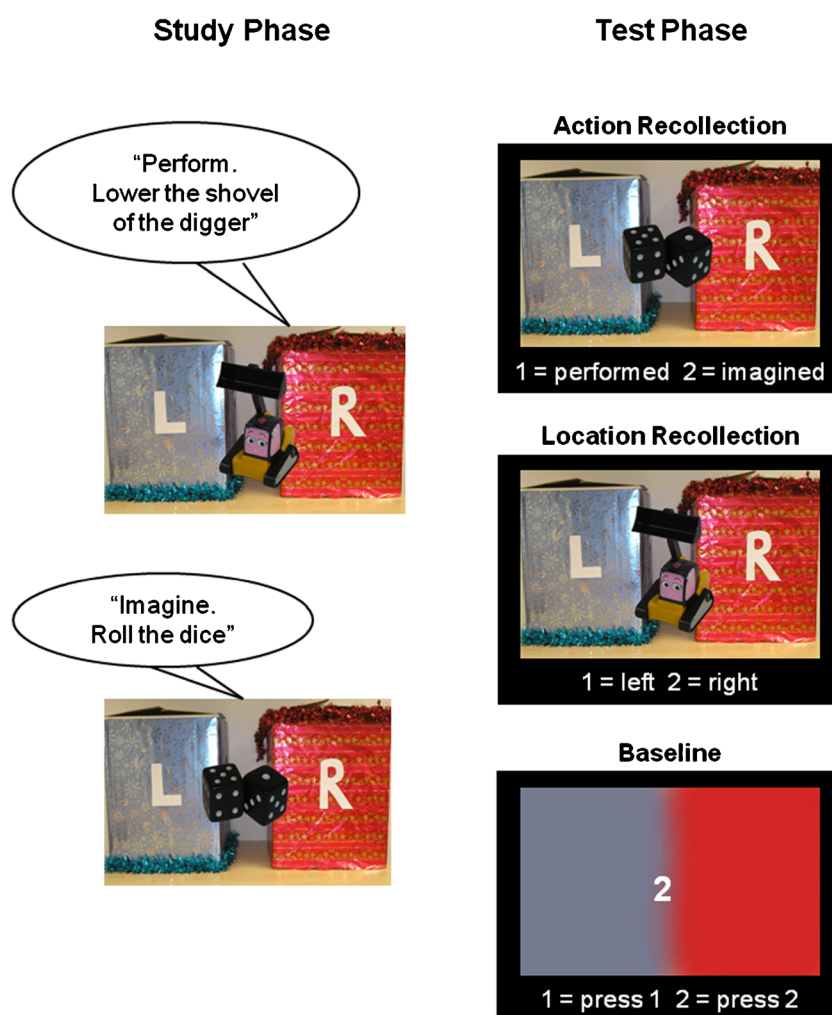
Study Phase

Test Phase

"Perform. Lower the shovel of the digger"

L

R

"Imagine. Roll the dice"

L

R

Action Recollection

L

R

1 = performed 2 = imagined

Location Recollection

L

R

1 = left 2 = right

Baseline

2

1 = press 1 2 = press 2